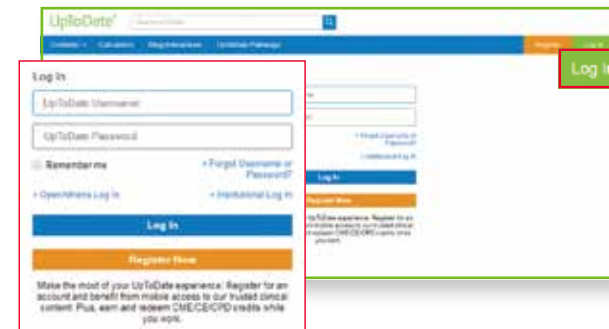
UpToDate®

Search UpToDate

Contents ▾ Calculators Drug Interactions UpToDate Pathways

Register Log In

Log In

Log In

UpToDate Username

UpToDate Password

Remember me

» Forgot Username or Password?

» OpenAthens Log In

» Institutional Log In

Log In

Register Now

Make the most of your UpToDate experience: Register for an account and benefit from mobile access to our trusted clinical content. Plus, earn and redeem CME/CE/CPD credits while you work.